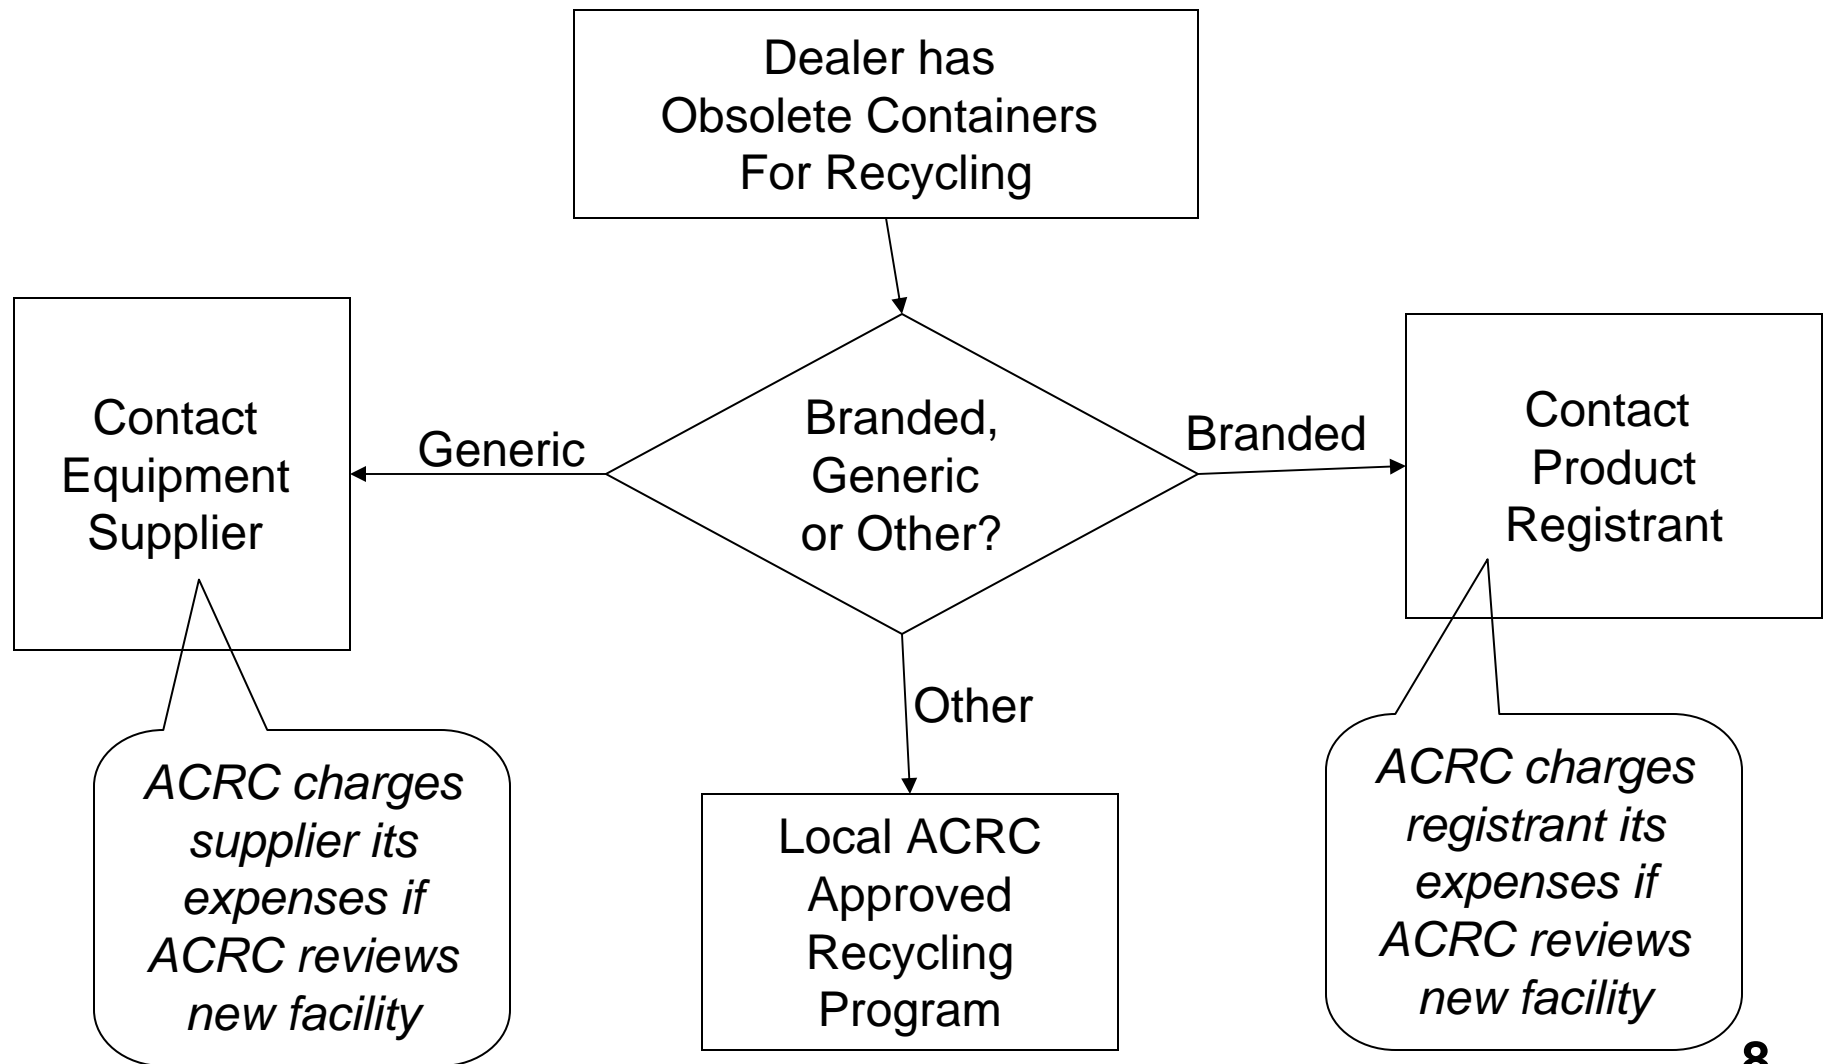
Dealer has Obsolete Containers For Recycling

Contact Equipment Supplier

Generic

Branded, Generic or Other?

Branded

Contact Product Registrant

Other

*ACRC charges supplier its expenses if ACRC reviews new facility*

Local ACRC Approved Recycling Program

*ACRC charges registrant its expenses if ACRC reviews new facility*

8